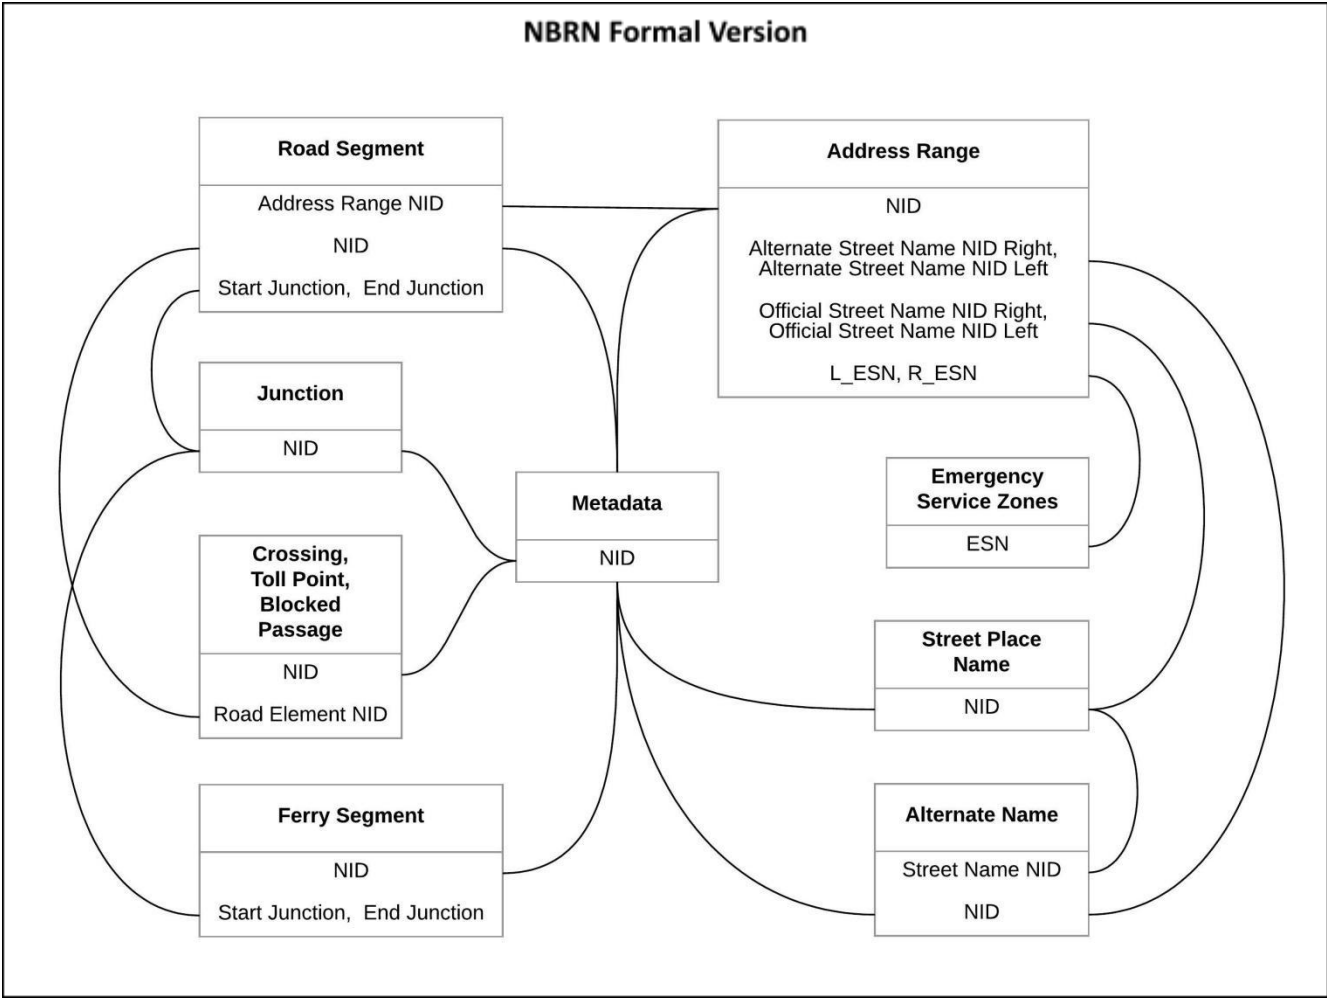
NBRN Formal Version

Road Segment
Address Range NID
NID
Start Junction, End Junction

Address Range
NID
Alternate Street Name NID Right, Alternate Street Name NID Left
Official Street Name NID Right, Official Street Name NID Left
L_ESN, R_ESN

Junction
NID

Metadata
NID

Emergency Service Zones
ESN

Crossing, Toll Point, Blocked Passage
NID
Road Element NID

Street Place Name
NID

Ferry Segment
NID
Start Junction, End Junction

Alternate Name
Street Name NID
NID